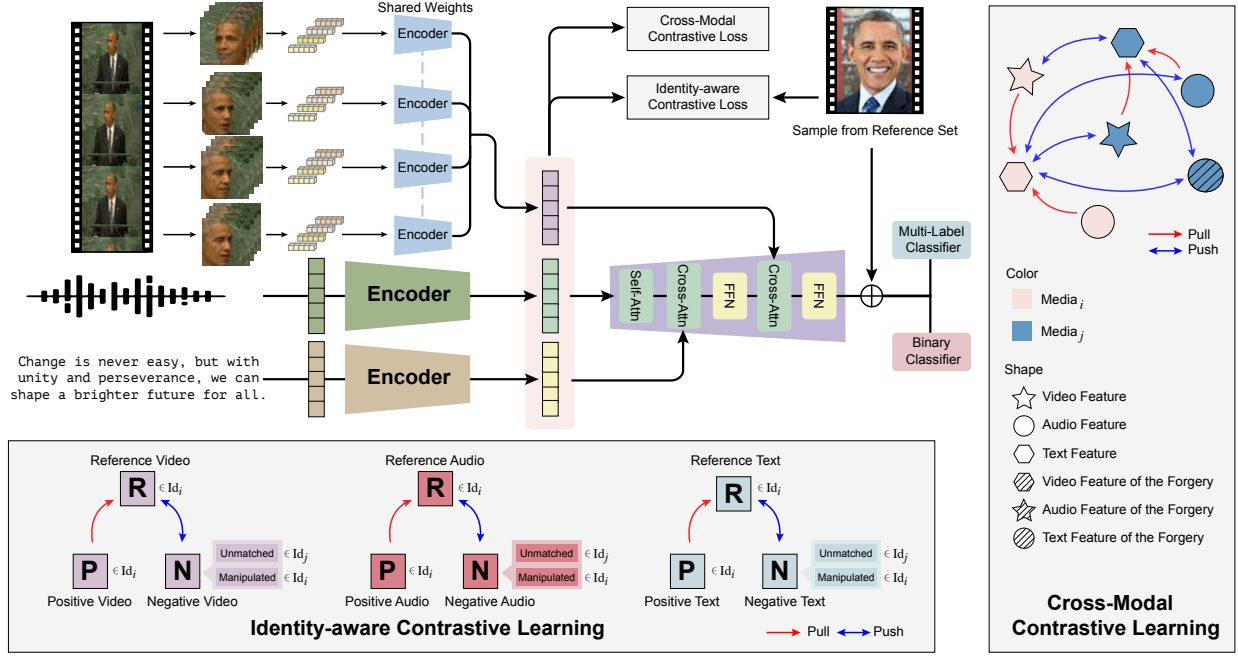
Shared Weights

Encoder

Encoder

Encoder

Encoder

Cross-Modal Contrastive Loss

Identity-aware Contrastive Loss

Sample from Reference Set

Encoder

Encoder

Change is never easy, but with unity and perseverance, we can shape a brighter future for all.

Self-Attn

Cross-Attn

FFN

Cross-Attn

FFN

Multi-Label Classifier

Binary Classifier

Pull

Push

Color

Media $_i$

Media $_j$

Shape

Video Feature

Audio Feature

Text Feature

Video Feature of the Forgery

Audio Feature of the Forgery

Text Feature of the Forgery

Cross-Modal Contrastive Learning

Reference Video

R $\in \mathrm{Id}_i$

P $\in \mathrm{Id}_i$

N

Unmatched $\in \mathrm{Id}_j$

Manipulated $\in \mathrm{Id}_i$

Positive Video

Negative Video

Reference Audio

R $\in \mathrm{Id}_i$

P $\in \mathrm{Id}_i$

N

Unmatched $\in \mathrm{Id}_j$

Manipulated $\in \mathrm{Id}_i$

Positive Audio

Negative Audio

Reference Text

R $\in \mathrm{Id}_i$

P $\in \mathrm{Id}_i$

N

Unmatched $\in \mathrm{Id}_j$

Manipulated $\in \mathrm{Id}_i$

Positive Text

Negative Text

Identity-aware Contrastive Learning

Pull

Push